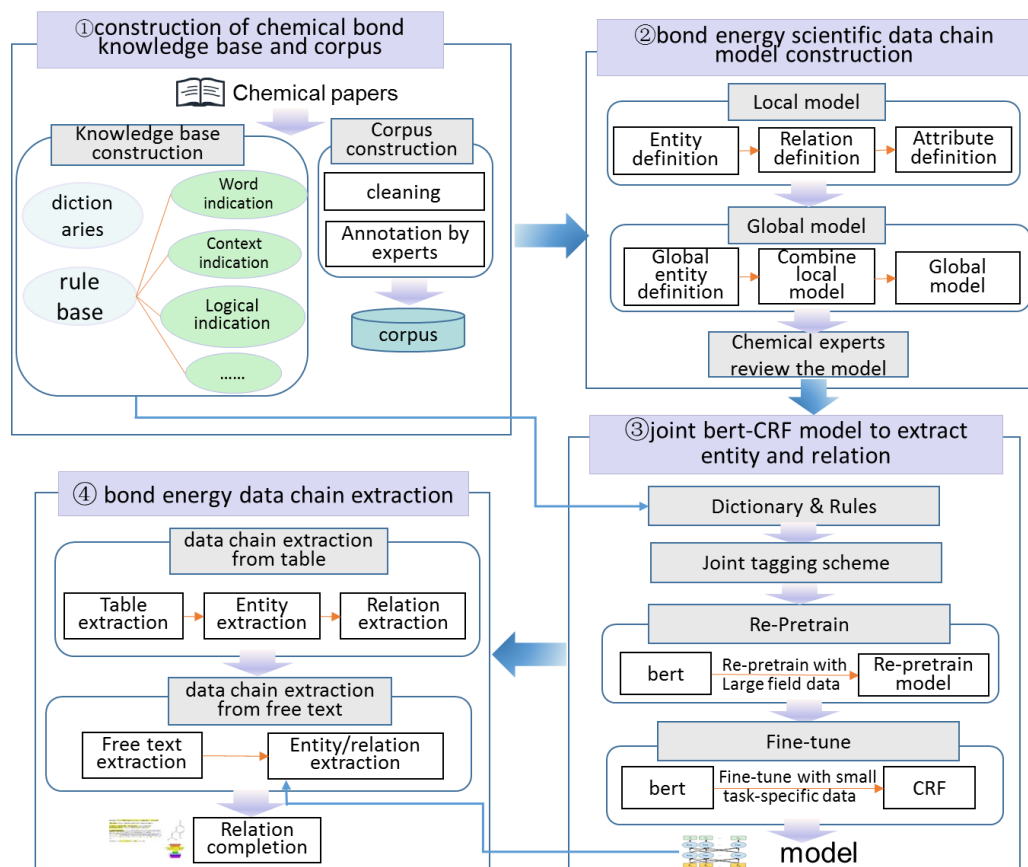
①construction of chemical bond knowledge base and corpus

Chemical papers

Knowledge base construction

diction aries

rule base

Word indication

Context indication

Logical indication

……

Corpus construction

cleaning

Annotation by experts

corpus

②bond energy scientific data chain model construction

Local model

Entity definition

Relation definition

Attribute definition

Global model

Global entity definition

Combine local model

Global model

Chemical experts review the model

③joint bert-CRF model to extract entity and relation

Dictionary & Rules

Joint tagging scheme

Re-Pretrain

bert

Re-pretrain with Large field data

Re-pretrain model

Fine-tune

bert

Fine-tune with small task-specific data

CRF

model

④ bond energy data chain extraction

data chain extraction from table

Table extraction

Entity extraction

Relation extraction

data chain extraction from free text

Free text extraction

Entity/relation extraction

Relation completion